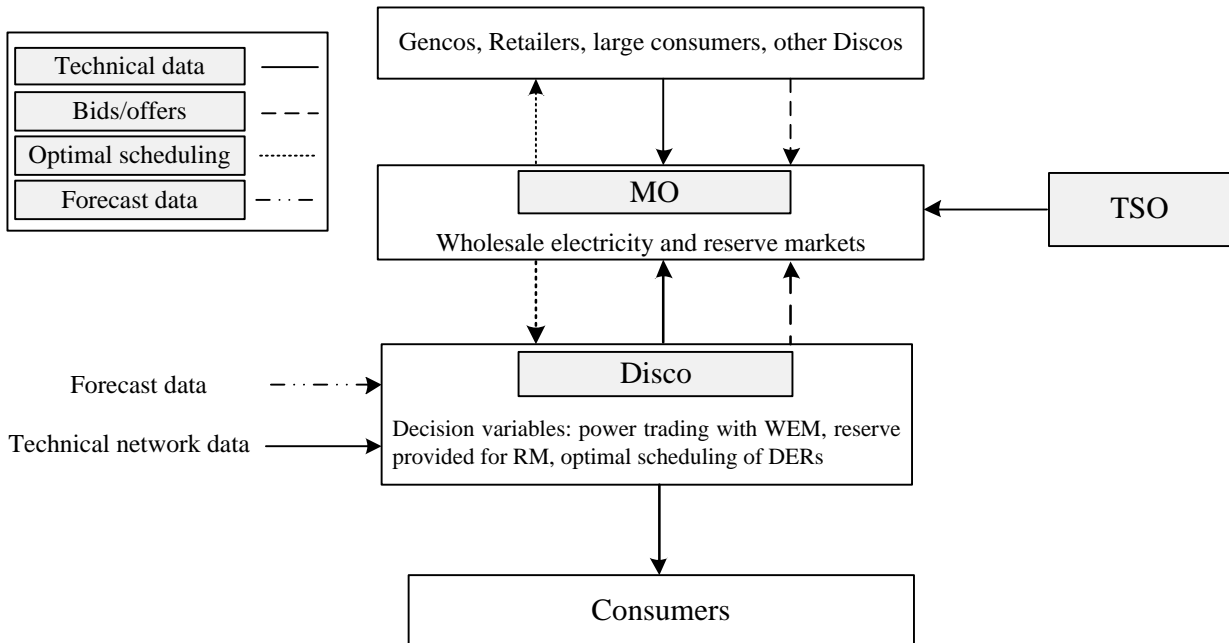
Technical data

Bids/offers

Optimal scheduling

Forecast data

Gencos, Retailers, large consumers, other Discos

MO

Wholesale electricity and reserve markets

TSO

Forecast data

Technical network data

Disco

Decision variables: power trading with WEM, reserve provided for RM, optimal scheduling of DERs

Consumers